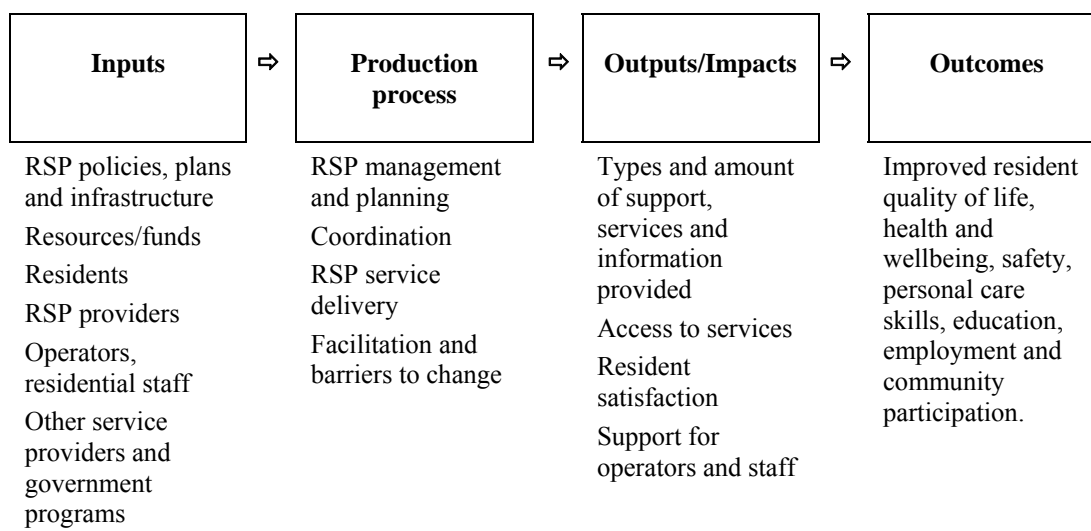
Inputs ⇨ Production process ⇨ Outputs/Impacts ⇨ Outcomes

RSP policies, plans and infrastructure

Resources/funds

Residents

RSP providers

Operators, residential staff

Other service providers and government programs

RSP management and planning

Coordination

RSP service delivery

Facilitation and barriers to change

Types and amount of support, services and information provided

Access to services

Resident satisfaction

Support for operators and staff

Improved resident quality of life, health and wellbeing, safety, personal care skills, education, employment and community participation.